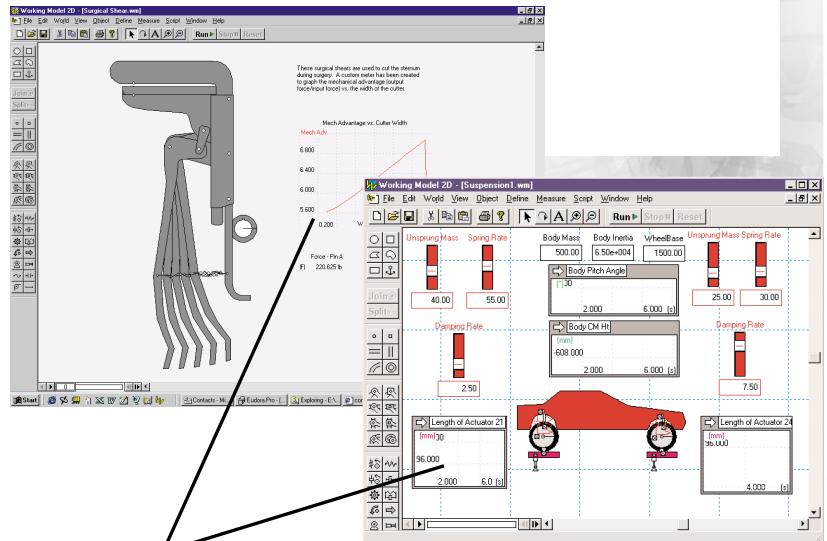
Working Model 2D - [Surgical Shear.wm]
File Edit World View Object Define Measure Script Window Help
Run Stop Reset
Join
Split

These surgical shears are used to cut the sternum during surgery. A custom meter has been created to graph the mechanical advantage (output force/input force) vs. the width of the cutter.

Mech Advantage vs. Cutter Width
Mech Adv.
6.800
6.400
6.000
5.600
0.200

Force - Pin A
|F| 220.625 lb

Start
Contacts - Mi...
Eudora Pro - [...
Exploring - E:\...

Working Model 2D - [Suspension1.wm]
File Edit World View Object Define Measure Script Window Help
Run Stop Reset
Join
Split

Unsprung Mass
Spring Rate
Body Mass
Body Inertia
WheelBase
Unsprung Mass
Spring Rate
500.00
6.50e+004
1500.00
Body Pitch Angle
[°] 30
2.000
6.000 [s]
40.00
55.00
25.00
30.00
Damping Rate
Body CM Ht
[mm]
-608.000
2.000
6.000 [s]
Damping Rate
2.50
7.50
Length of Actuator 21
[mm] 30
96.000
2.000
6.0 [s]
Length of Actuator 24
[mm]
96.000
4.000 [s]